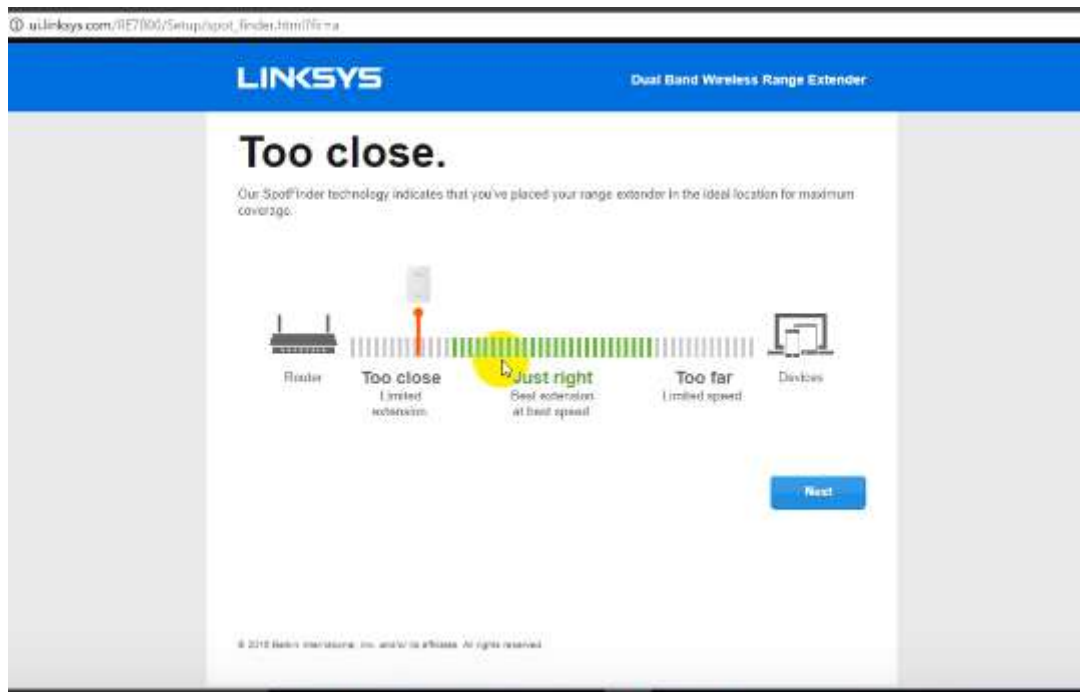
ui.linksys.com/RE7000/Setup/spot_finder.html?fc=a

LINKSYS

Dual Band Wireless Range Extender

Too close.

Our SpotFinder technology indicates that you've placed your range extender in the ideal location for maximum coverage.

Router

Too close
Limited extension

Just right
Best extension at best speed

Too far
Limited speed

Devices

Next

© 2016 Belkin International, Inc. and/or its affiliates. All rights reserved.